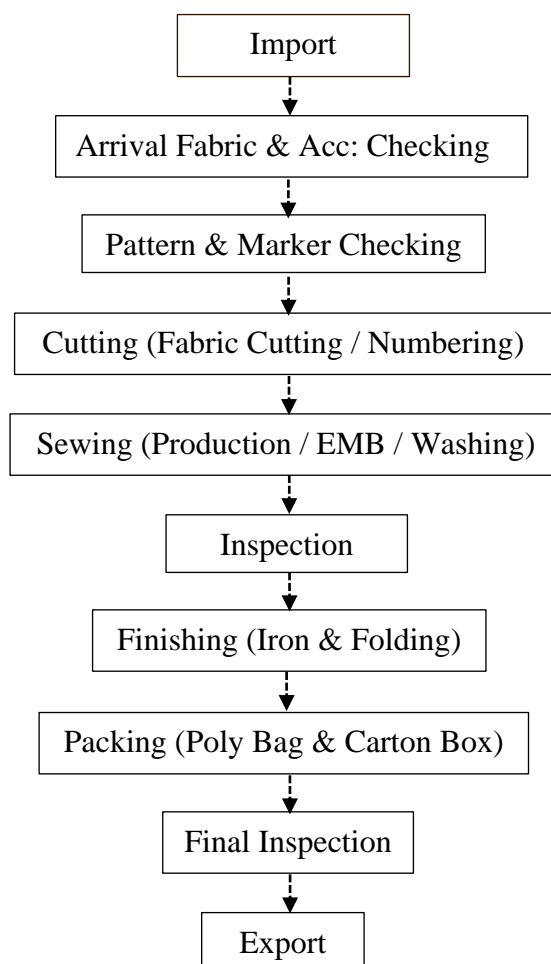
Import

Arrival Fabric & Acc: Checking

Pattern & Marker Checking

Cutting (Fabric Cutting / Numbering)

Sewing (Production / EMB / Washing)

Inspection

Finishing (Iron & Folding)

Packing (Poly Bag & Carton Box)

Final Inspection

Export